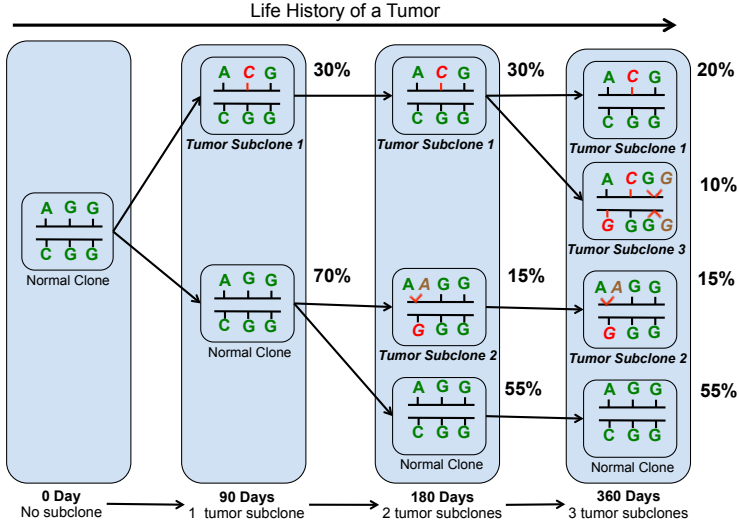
Life History of a Tumor

A G G
C G G
Normal Clone

A C G
C G G
Tumor Subclone 1
30%

A G G
C G G
Normal Clone
70%

A C G
C G G
Tumor Subclone 1
30%

A A G G
G G G
Tumor Subclone 2
15%

A G G
C G G
Normal Clone
55%

A C G
C G G
Tumor Subclone 1
20%

A C G G
G G G G
Tumor Subclone 3
10%

A A G G
G G G
Tumor Subclone 2
15%

A G G
C G G
Normal Clone
55%

0 Day
No subclone

90 Days
1 tumor subclone

180 Days
2 tumor subclones

360 Days
3 tumor subclones